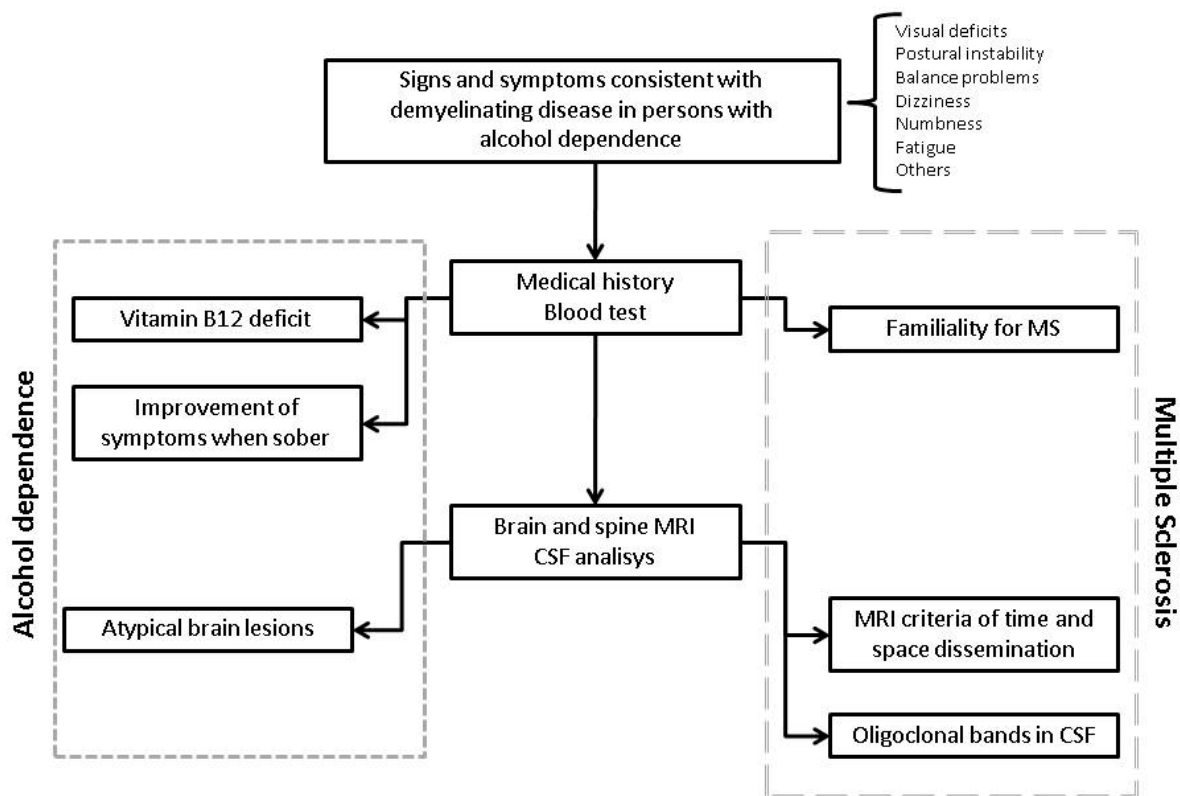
Signs and symptoms consistent with demyelinating disease in persons with alcohol dependence

Visual deficits
Postural instability
Balance problems
Dizziness
Numbness
Fatigue
Others

Medical history
Blood test

Alcohol dependence

Vitamin B12 deficit

Improvement of symptoms when sober

Familiality for MS

Multiple Sclerosis

Brain and spine MRI
CSF analisys

Atypical brain lesions

MRI criteria of time and space dissemination

Oligoclonal bands in CSF